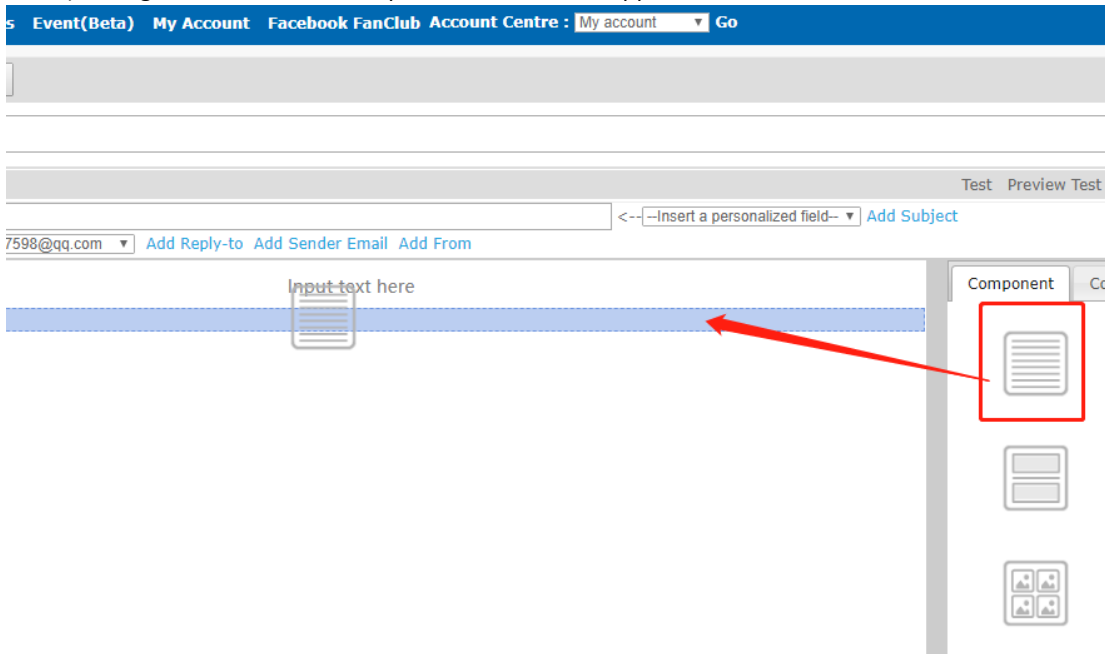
s Event(Beta) My Account Facebook FanClub Account Centre : My account Go

Test Preview Test

<-- --Insert a personalized field-- Add Subject

7598@qq.com Add Reply-to Add Sender Email Add From

Input text here

Component Co